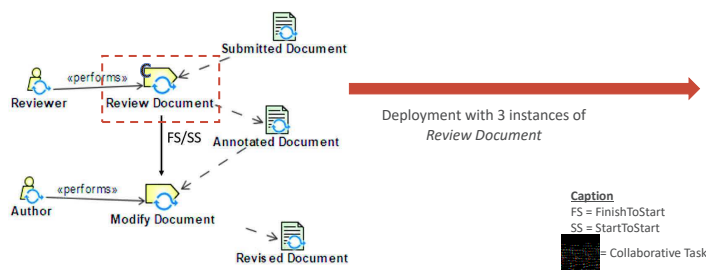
Submitted Document

«performs»

Reviewer

Review Document

FS/SS

Annotated Document

«performs»

Author

Modify Document

Revised Document

Deployment with 3 instances of *Review Document*

Caption
FS = FinishToStart
SS = StartToStart
= Collaborative Task